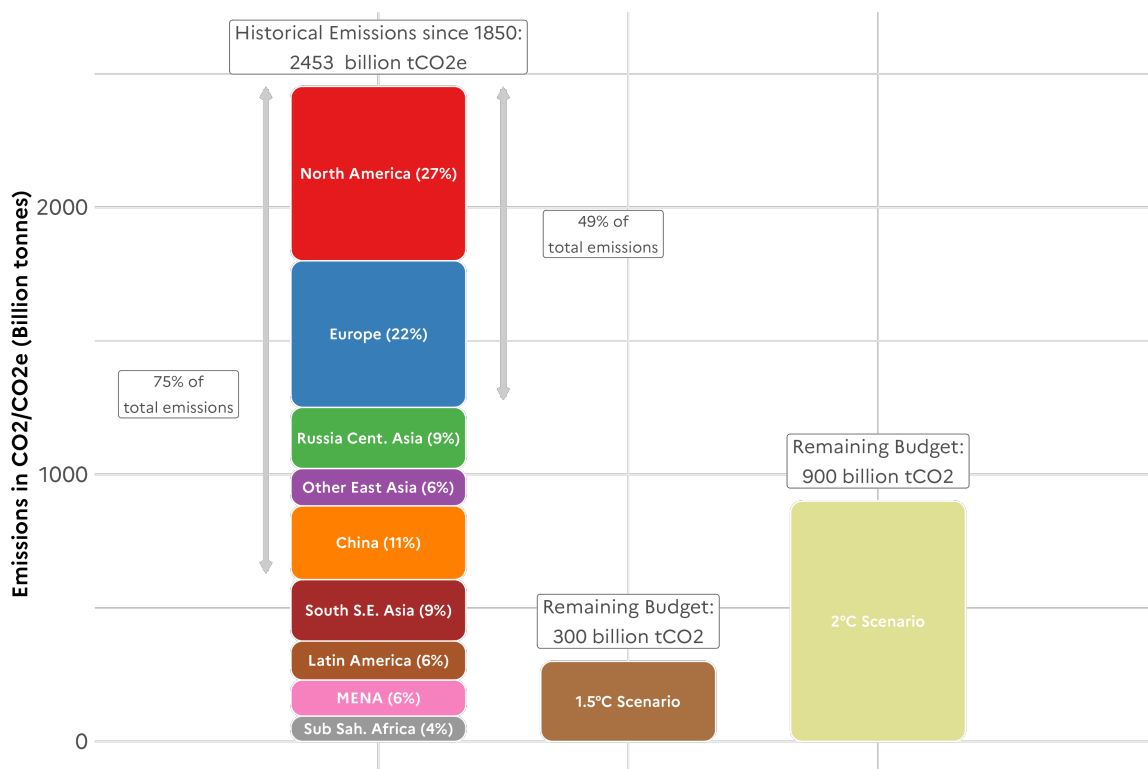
Historical Emissions since 1850:
2453 billion tCO2e

Emissions in CO2/CO2e (Billion tonnes)

2000
1000
0

North America (27%)
Europe (22%)
Russia Cent. Asia (9%)
Other East Asia (6%)
China (11%)
South S.E. Asia (9%)
Latin America (6%)
MENA (6%)
Sub Sah. Africa (4%)

75% of
total emissions

49% of
total emissions

Remaining Budget:
300 billion tCO2

1.5°C Scenario

Remaining Budget:
900 billion tCO2

2°C Scenario